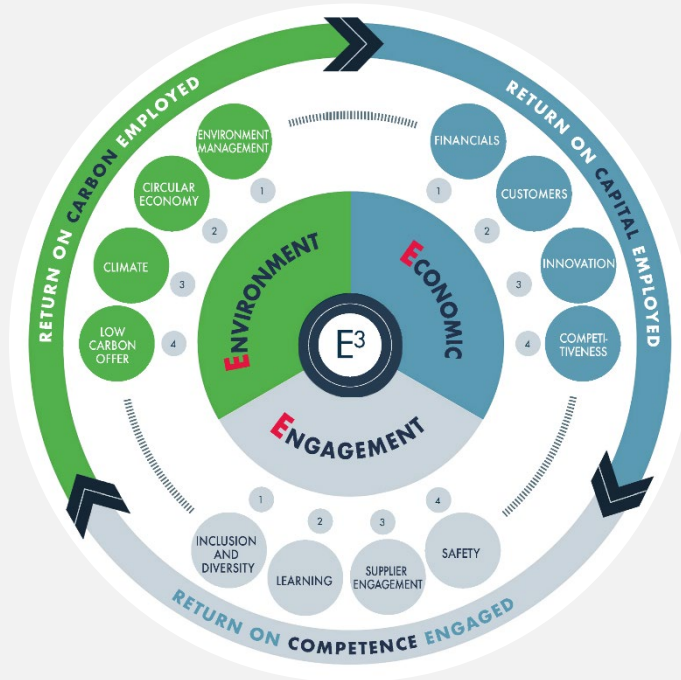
RETURN ON CARBON EMPLOYED

RETURN ON CAPITAL EMPLOYED

ENVIRONMENT MANAGEMENT
1
CIRCULAR ECONOMY
2
CLIMATE
3
LOW CARBON OFFER
4

FINANCIALS
1
CUSTOMERS
2
INNOVATION
3
COMPETITIVENESS
4

ENVIRONMENT

ECONOMIC

$E^3$

ENGAGEMENT

1
INCLUSION AND DIVERSITY
2
LEARNING
3
SUPPLIER ENGAGEMENT
4
SAFETY

RETURN ON COMPETENCE ENGAGED